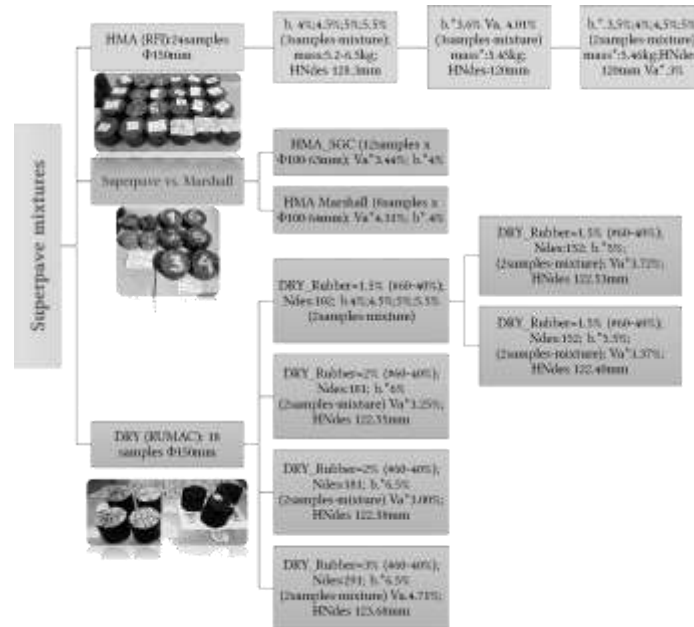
Superpave mixtures

HMA (RF):24samples Φ150mm

b: 4%;4.5%;5%;5.5% (3samples-mixture); mass:5.2-6.5kg; HNdes 121.3mm

b:*3.6% Va, 4.01% (3samples-mixture) mass*:3.45kg; HNdes-120mm

b:*3.5%;4%;4.5%;5% (2samples-mixture) mass*:5.46kg;HNdes 120mm Va*:3%

Superpave vs. Marshall

HMA_SGC (12samples x Φ100-63mm); Va*3.44%; b:*4%

HMA Marshall (6samples x Φ100-64mm); Va*4.31%; b*.4%

DRY (RUMAC): 18 samples Φ150mm

DRY_Rubber=1.5% (#60-40%); Ndes:161; b:4%;4.5%;5%;5.5% (2samples-mixture)

DRY_Rubber=1.5% (#60-40%); Ndes:152; b:*5%; (2samples-mixture); Va*3.72%; HNdes 122.13mm

DRY_Rubber=1.5% (#60-40%); Ndes:152; b:*5.5%; (2samples-mixture); Va*3.37%; HNdes 122.40mm

DRY_Rubber=2% (#60-40%); Ndes:181; b:*6% (2samples-mixture) Va*3.25%; HNdes 122.35mm

DRY_Rubber=2% (#60-40%); Ndes:181; b:*6.5% (2samples-mixture) Va*3.00%; HNdes 122.30mm

DRY_Rubber=3% (#60-40%); Ndes:291; b:*6.5% (2samples-mixture) Va:4.71%; HNdes 123.60mm